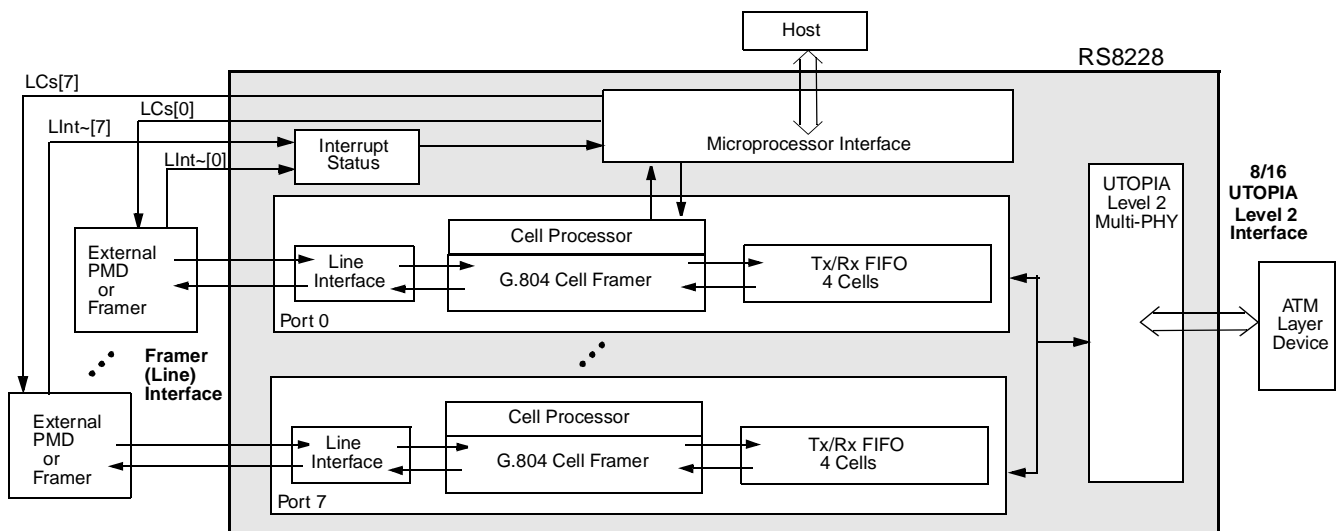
Host

RS8228

LCs[7]

LCs[0]

LInt~[7]

LInt~[0]

Interrupt Status

Microprocessor Interface

UTOPIA Level 2 Multi-PHY

8/16 UTOPIA Level 2 Interface

External PMD or Framer

Cell Processor

Line Interface

G.804 Cell Framer

Tx/Rx FIFO 4 Cells

Port 0

ATM Layer Device

Framer (Line) Interface

External PMD or Framer

Cell Processor

Line Interface

G.804 Cell Framer

Tx/Rx FIFO 4 Cells

Port 7